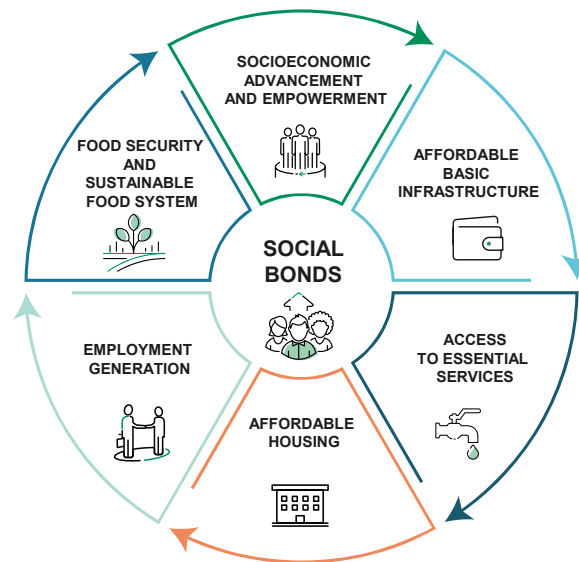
SOCIOECONOMIC ADVANCEMENT AND EMPOWERMENT

AFFORDABLE BASIC INFRASTRUCTURE

ACCESS TO ESSENTIAL SERVICES

AFFORDABLE HOUSING

EMPLOYMENT GENERATION

FOOD SECURITY AND SUSTAINABLE FOOD SYSTEM

SOCIAL BONDS